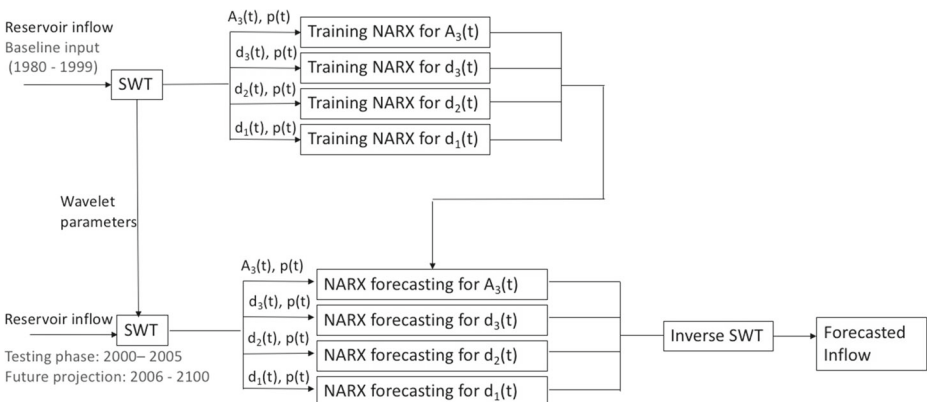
Reservoir inflow
Baseline input
(1980 - 1999)

SWT

$A_3(t)$, p(t)
Training NARX for $A_3(t)$

$d_3(t)$, p(t)
Training NARX for $d_3(t)$

$d_2(t)$, p(t)
Training NARX for $d_2(t)$

$d_1(t)$, p(t)
Training NARX for $d_1(t)$

Wavelet parameters

Reservoir inflow
SWT
Testing phase: 2000– 2005
Future projection: 2006 - 2100

$A_3(t)$, p(t)
NARX forecasting for $A_3(t)$

$d_3(t)$, p(t)
NARX forecasting for $d_3(t)$

$d_2(t)$, p(t)
NARX forecasting for $d_2(t)$

$d_1(t)$, p(t)
NARX forecasting for $d_1(t)$

Inverse SWT

Forecasted Inflow